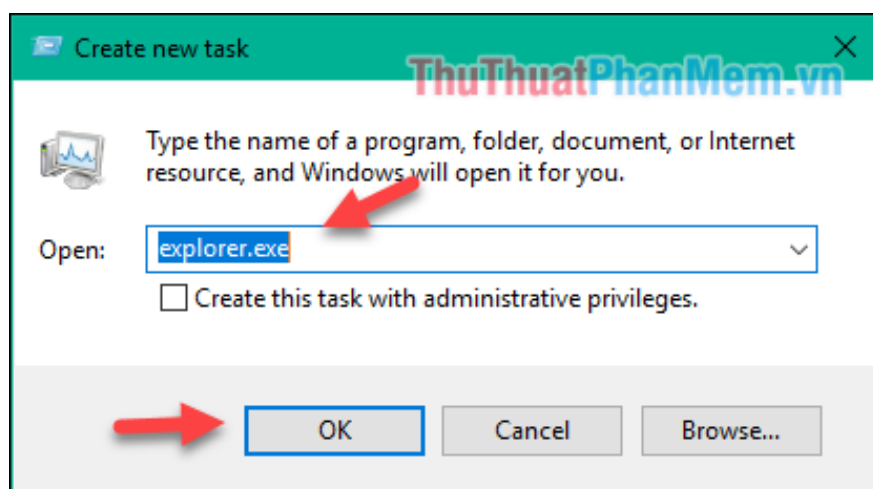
Create new task

ThuThuatPhanMem.vn

Type the name of a program, folder, document, or Internet resource, and Windows will open it for you.

Open: explorer.exe

Create this task with administrative privileges.

OK

Cancel

Browse...